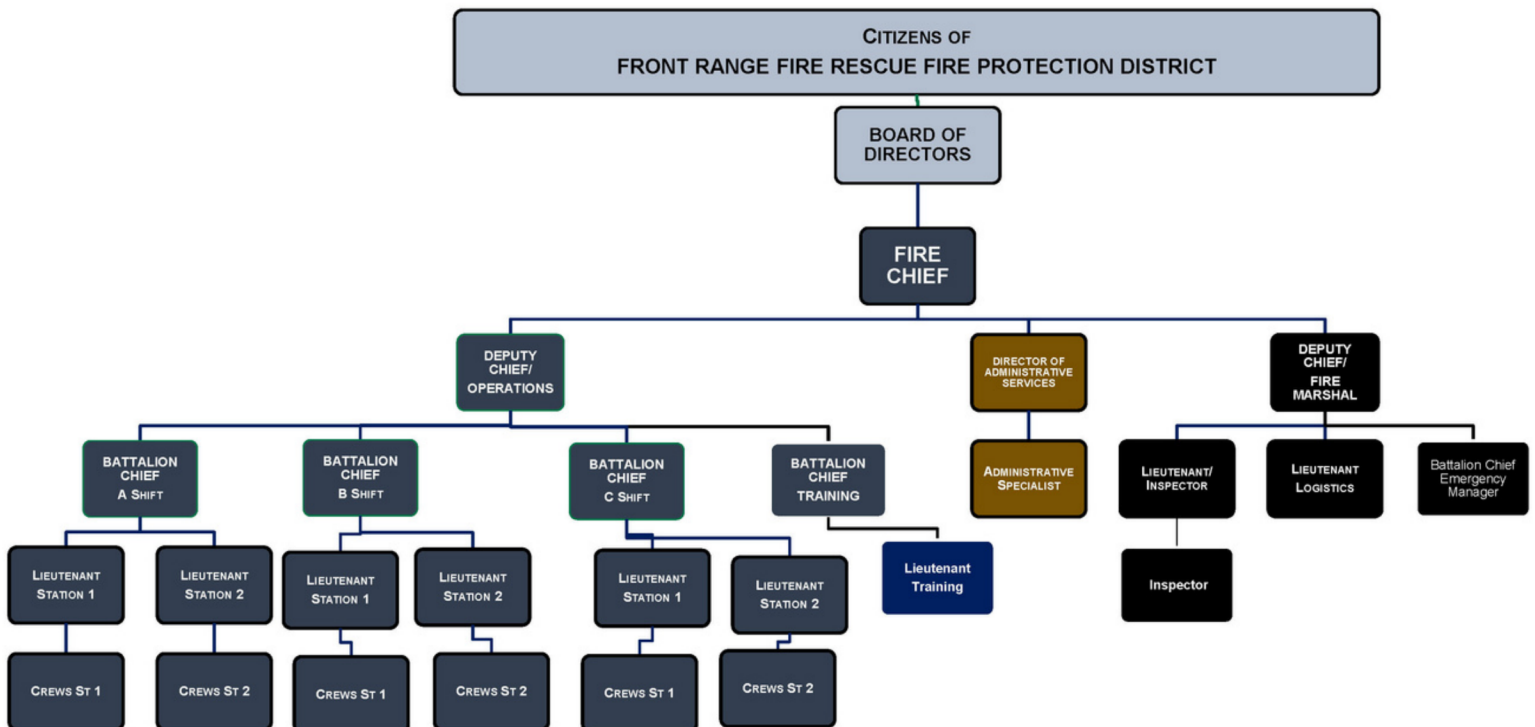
CITIZENS OF
FRONT RANGE FIRE RESCUE FIRE PROTECTION DISTRICT

BOARD OF DIRECTORS

FIRE CHIEF

DEPUTY CHIEF/ OPERATIONS

DIRECTOR OF ADMINISTRATIVE SERVICES

DEPUTY CHIEF/ FIRE MARSHAL

BATTALION CHIEF A SHIFT

BATTALION CHIEF B SHIFT

BATTALION CHIEF C SHIFT

BATTALION CHIEF TRAINING

ADMINISTRATIVE SPECIALIST

LIEUTENANT/ INSPECTOR

LIEUTENANT LOGISTICS

Battalion Chief Emergency Manager

LIEUTENANT STATION 1

LIEUTENANT STATION 2

LIEUTENANT STATION 1

LIEUTENANT STATION 2

LIEUTENANT STATION 1

LIEUTENANT STATION 2

Lieutenant Training

Inspector

CREWS ST 1

CREWS ST 2

CREWS ST 1

CREWS ST 2

CREWS ST 1

CREWS ST 2